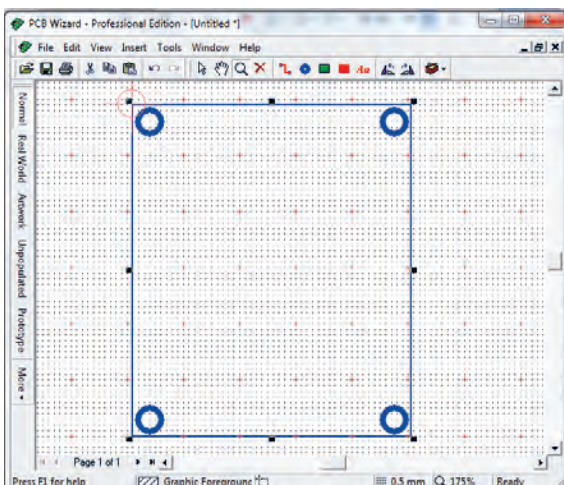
PCB Wizard - Professional Edition - [Untitled *]

File Edit View Insert Tools Window Help

Normal
Real World
Artwork
Unpopulated
Prototype
More

Page 1 of 1

Press F1 for help
Graphic Foreground
0.5 mm
175%
Ready